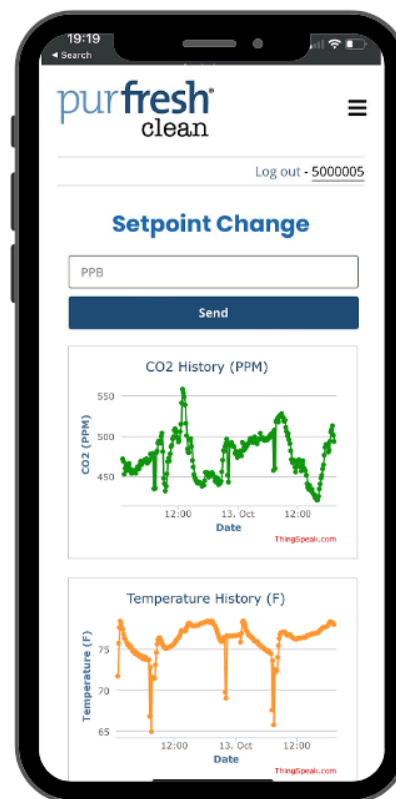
19:19
◂ Search

purfresh®
clean

Log out - 5000005

Setpoint Change

PPB

Send

CO2 History (PPM)

550
500
450

12:00 13. Oct 12:00

Date

CO2 (PPM)

ThingSpeak.com

Temperature History (F)

75
70
65

12:00 13. Oct 12:00

Date

Temperature (F)

ThingSpeak.com